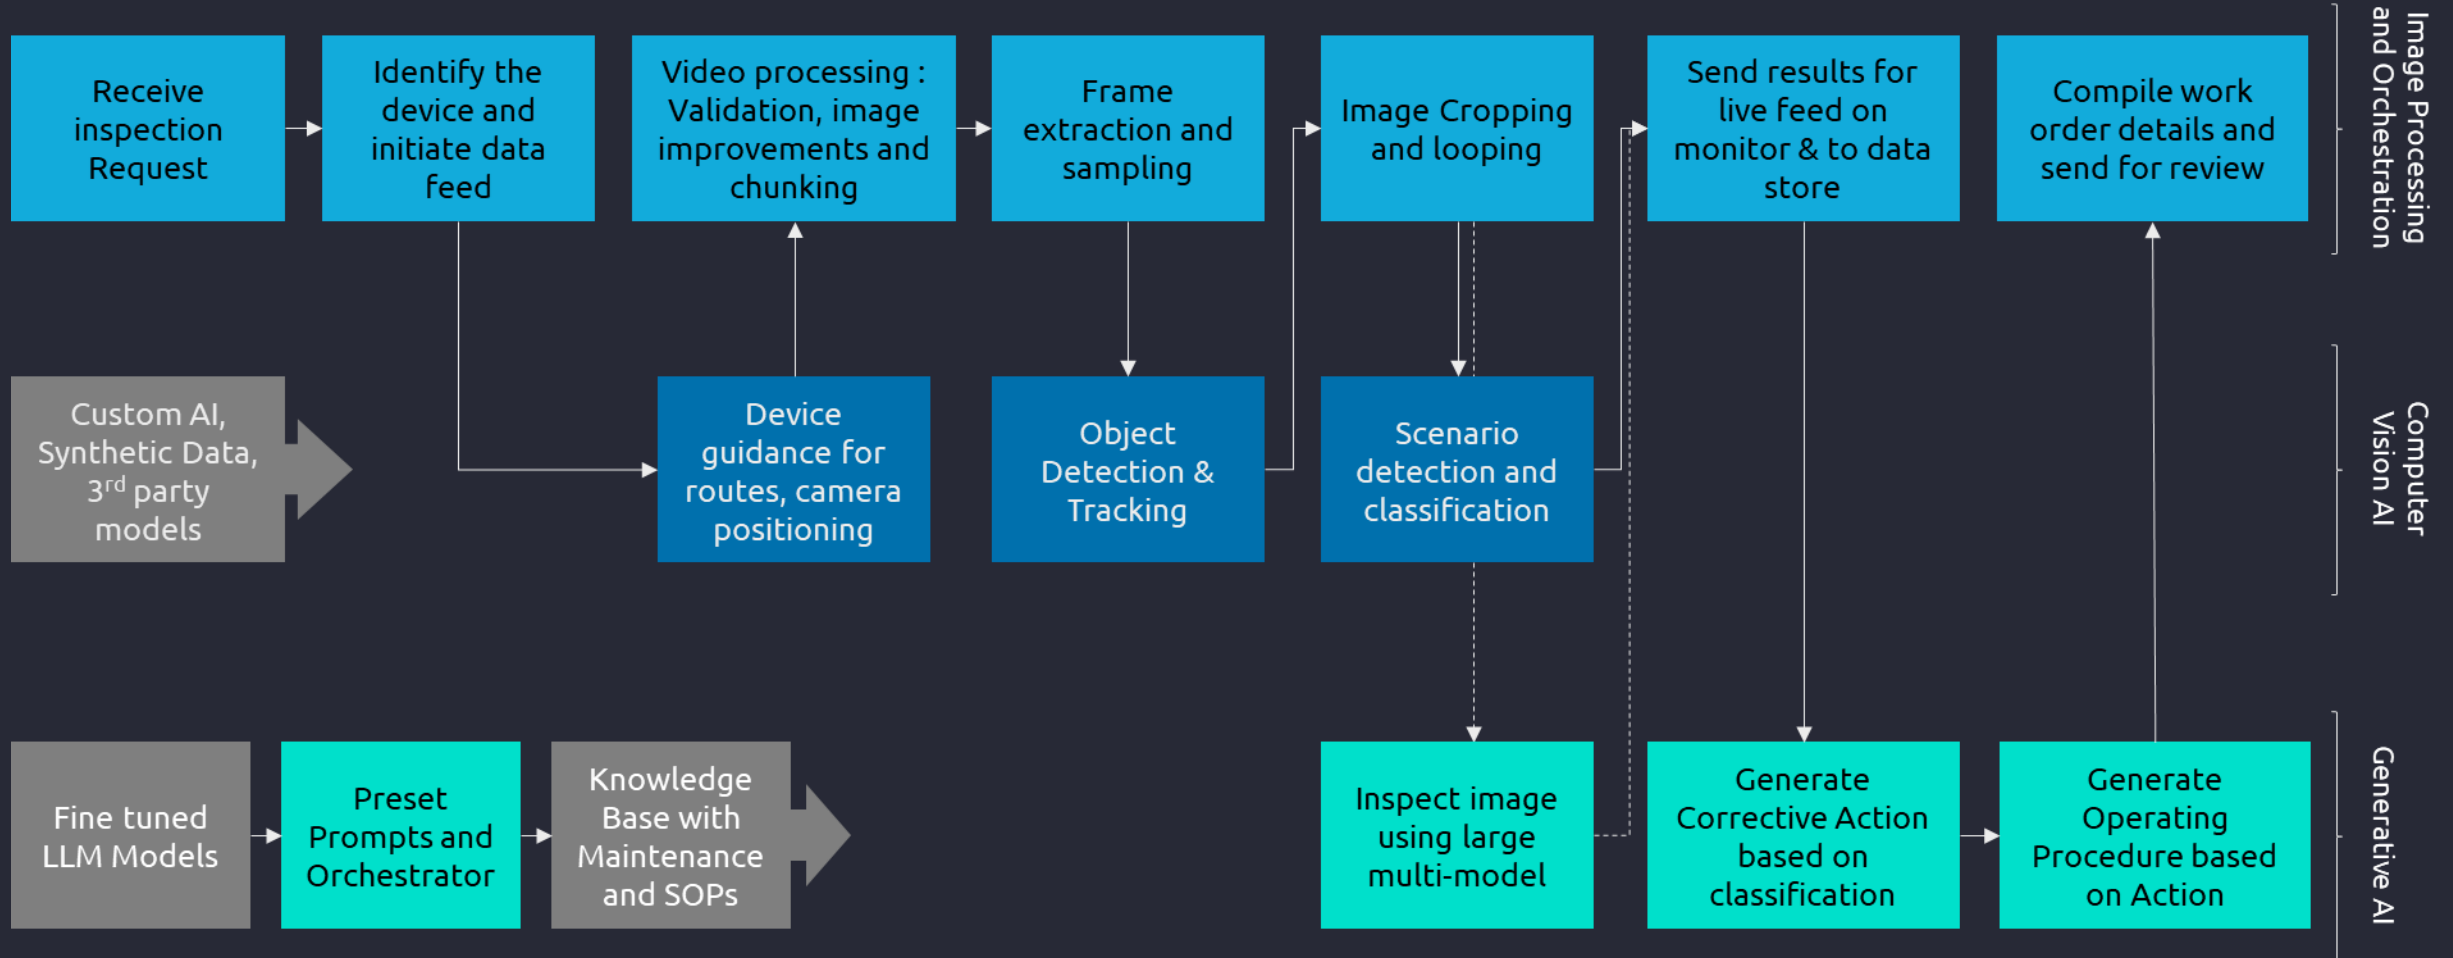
Receive inspection Request

Identify the device and initiate data feed

Video processing : Validation, image improvements and chunking

Frame extraction and sampling

Image Cropping and looping

Send results for live feed on monitor & to data store

Compile work order details and send for review

Image Processing and Orchestration

Custom AI, Synthetic Data, 3$^{rd}$ party models

Device guidance for routes, camera positioning

Object Detection & Tracking

Scenario detection and classification

Computer Vision AI

Fine tuned LLM Models

Preset Prompts and Orchestrator

Knowledge Base with Maintenance and SOPs

Inspect image using large multi-model

Generate Corrective Action based on classification

Generate Operating Procedure based on Action

Generative AI